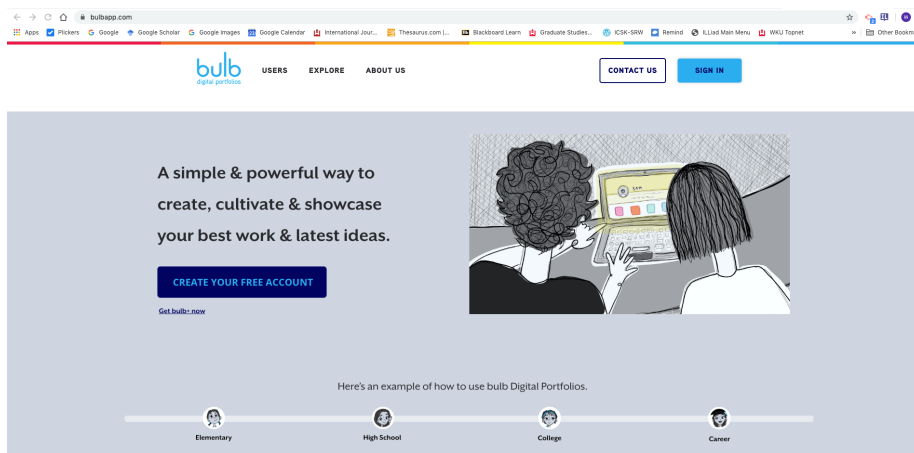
bulbapp.com

Apps Plickers Google Google Scholar Google Images Google Calendar International Jour... Thesaurus.com |... Blackboard Learn Graduate Studies... ICSK-SRW Remind ILLiad Main Menu WKU Topnet » Other Bookm

bulb digital portfolios USERS EXPLORE ABOUT US CONTACT US SIGN IN

A simple & powerful way to create, cultivate & showcase your best work & latest ideas.

CREATE YOUR FREE ACCOUNT

Get bulb+ now

Here's an example of how to use bulb Digital Portfolios.

Elementary High School College Career